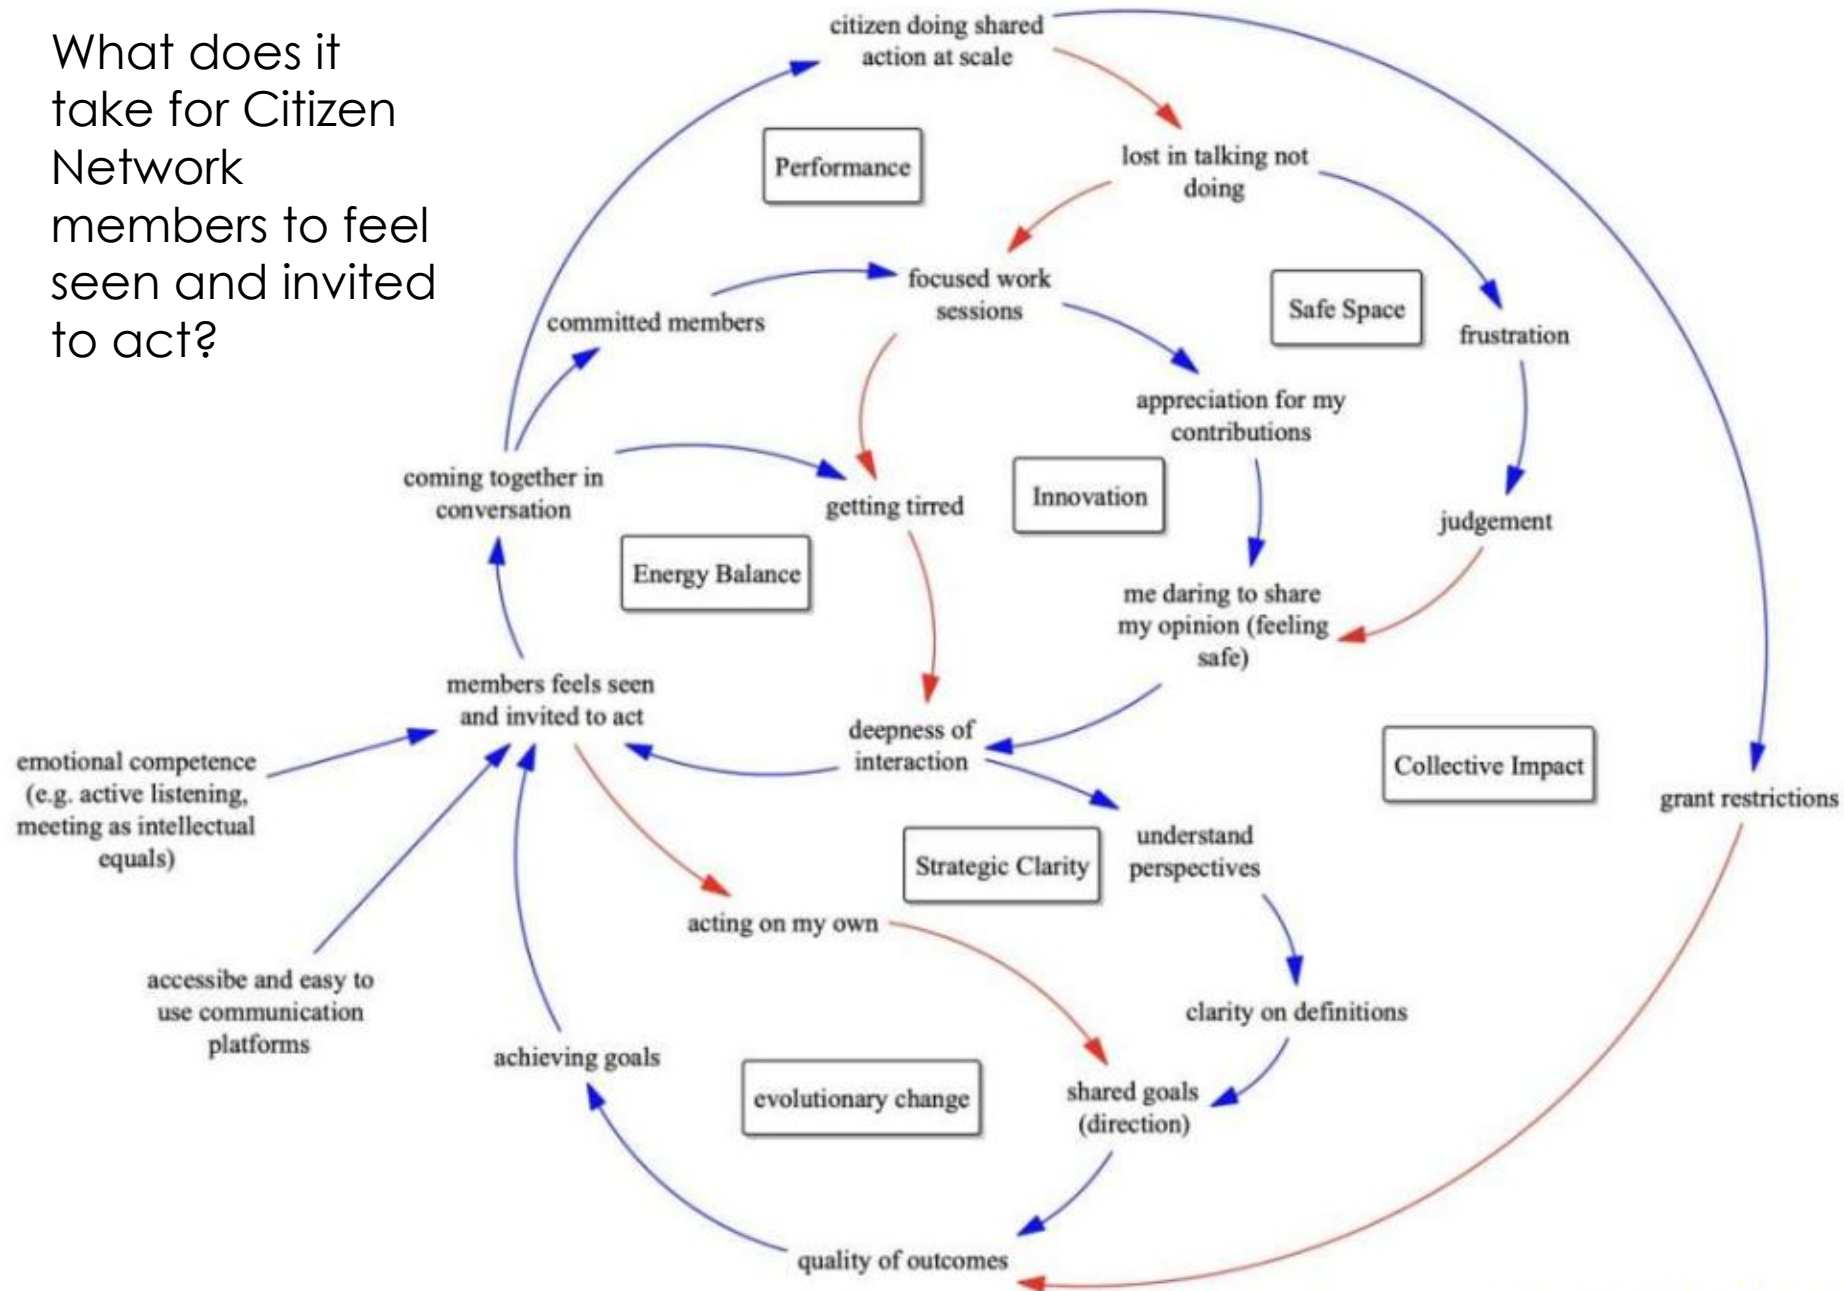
What does it take for Citizen Network members to feel seen and invited to act?

citizen doing shared action at scale

Performance

lost in talking not doing

focused work sessions

committed members

Safe Space

frustration

appreciation for my contributions

coming together in conversation

getting tirred

Innovation

judgement

Energy Balance

me daring to share my opinion (feeling safe)

members feels seen and invited to act

deepness of interaction

Collective Impact

emotional competence (e.g. active listening, meeting as intellectual equals)

grant restrictions

understand perspectives

Strategic Clarity

acting on my own

accessibe and easy to use communication platforms

clarity on definitions

achieving goals

evolutionary change

shared goals (direction)

quality of outcomes